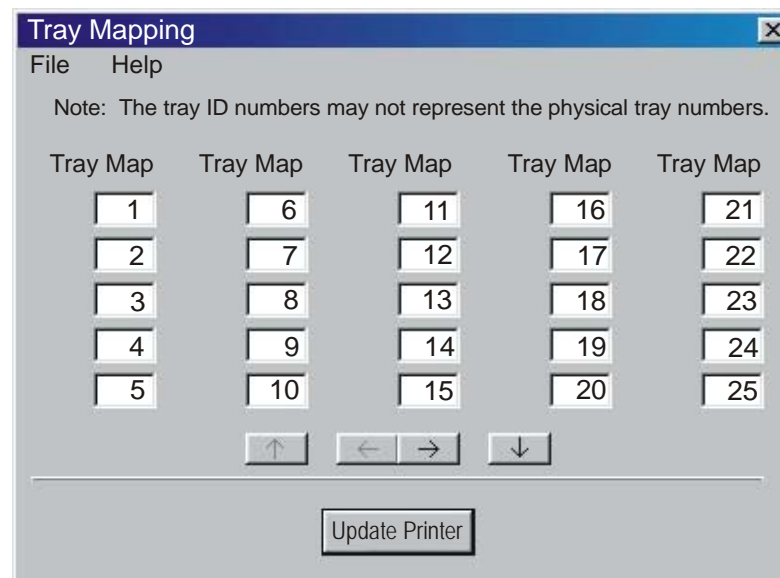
Tray Mapping

File Help

Note: The tray ID numbers may not represent the physical tray numbers.

| Tray Map | Tray Map | Tray Map | Tray Map | Tray Map |
|---|---|---|---|---|
| 1 | 6 | 11 | 16 | 21 |
| 2 | 7 | 12 | 17 | 22 |
| 3 | 8 | 13 | 18 | 23 |
| 4 | 9 | 14 | 19 | 24 |
| 5 | 10 | 15 | 20 | 25 |

↑ ← → ↓

Update Printer